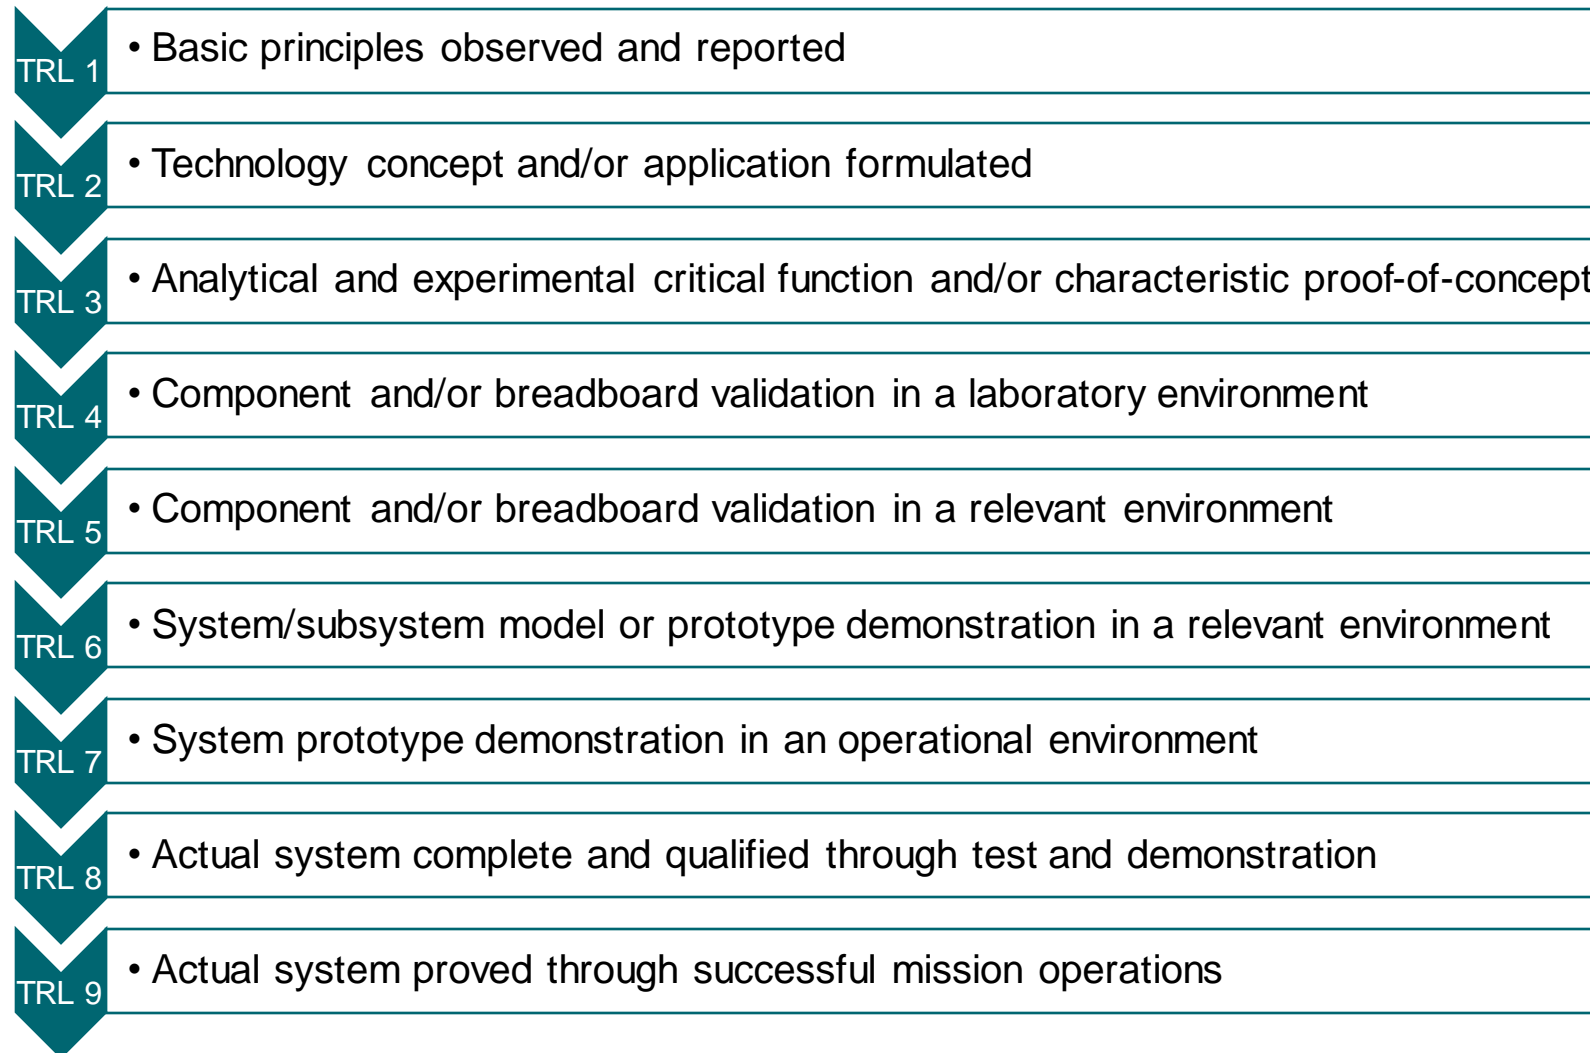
TRL 1
• Basic principles observed and reported

TRL 2
• Technology concept and/or application formulated

TRL 3
• Analytical and experimental critical function and/or characteristic proof-of-concept

TRL 4
• Component and/or breadboard validation in a laboratory environment

TRL 5
• Component and/or breadboard validation in a relevant environment

TRL 6
• System/subsystem model or prototype demonstration in a relevant environment

TRL 7
• System prototype demonstration in an operational environment

TRL 8
• Actual system complete and qualified through test and demonstration

TRL 9
• Actual system proved through successful mission operations